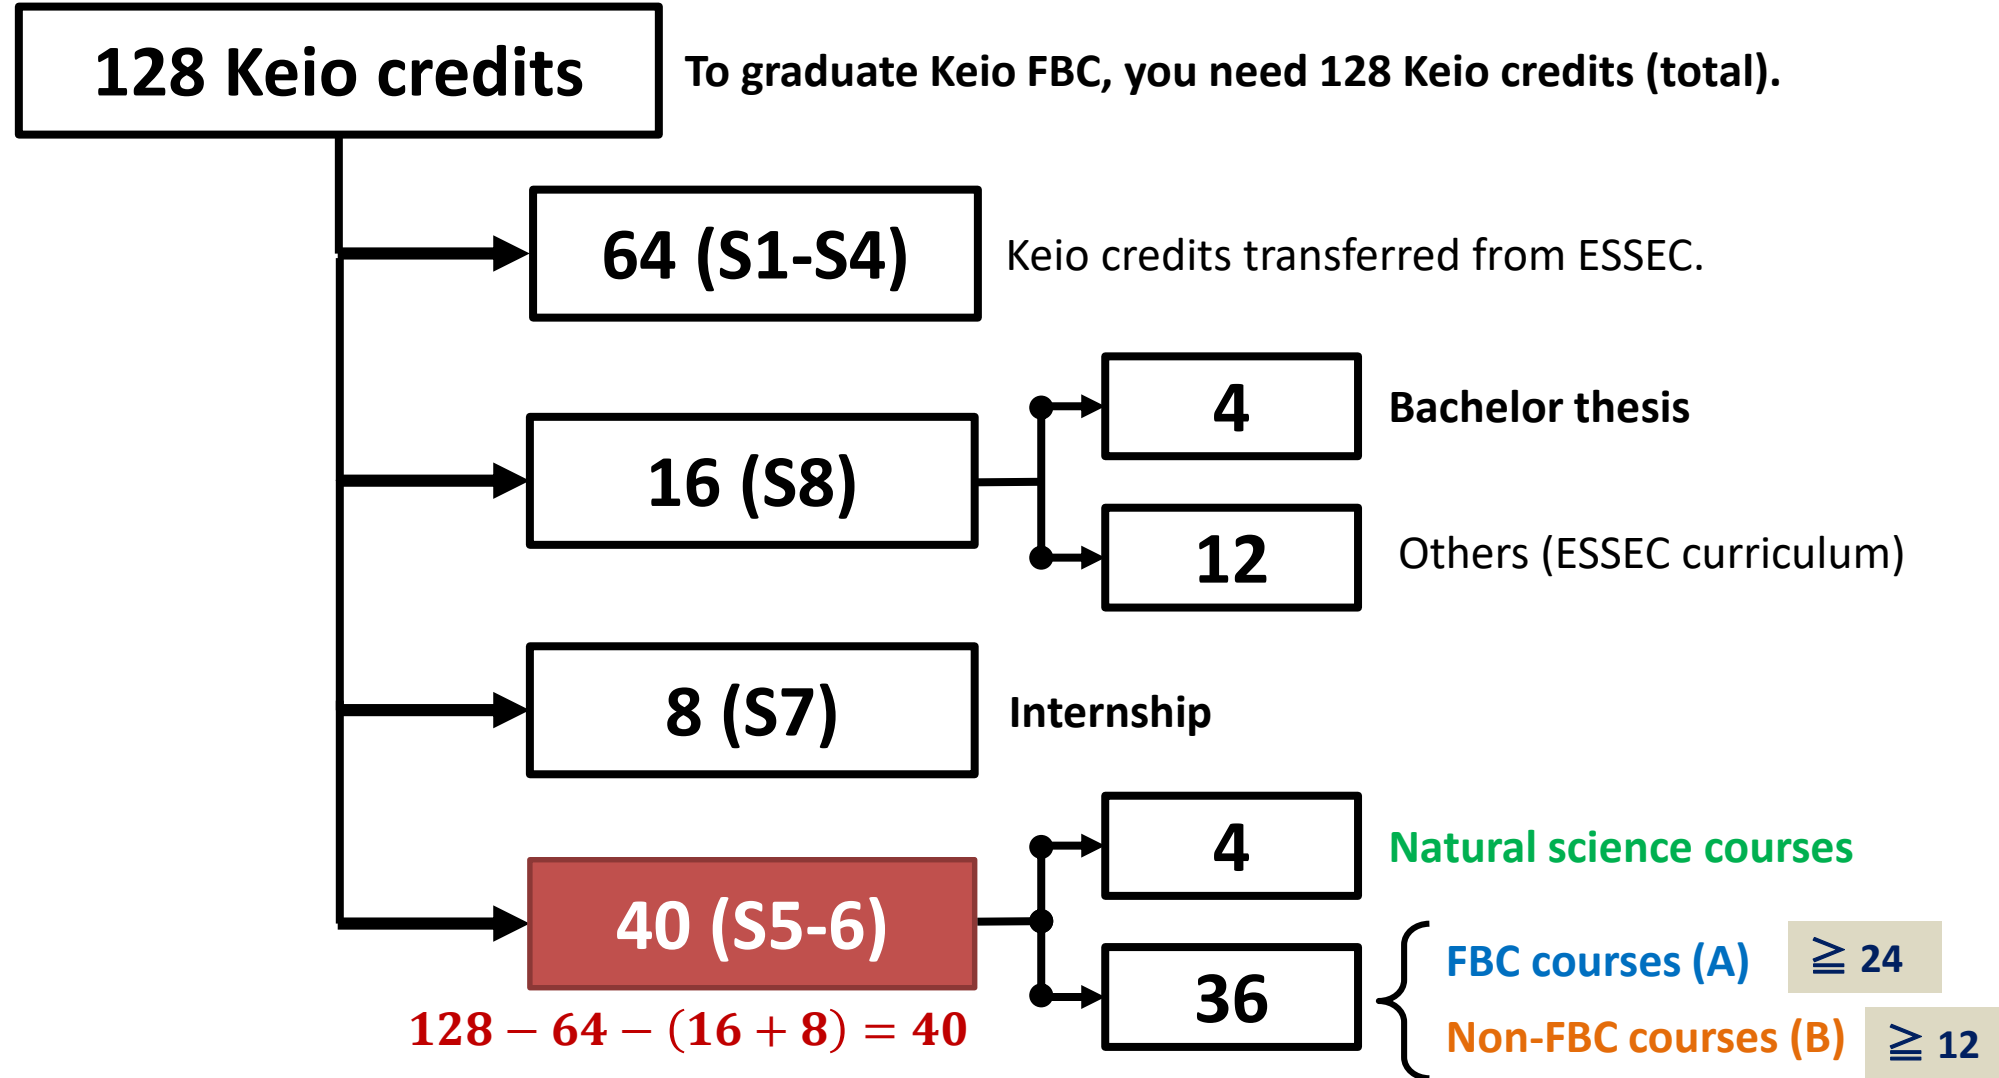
128 Keio credits

To graduate Keio FBC, you need 128 Keio credits (total).

64 (S1-S4)

Keio credits transferred from ESSEC.

16 (S8)

4

Bachelor thesis

12

Others (ESSEC curriculum)

8 (S7)

Internship

40 (S5-6)

$128-64-(16+8)=40$

4

Natural science courses

36

FBC courses (A)

$\geqq 24$

Non-FBC courses (B)

$\geqq 12$